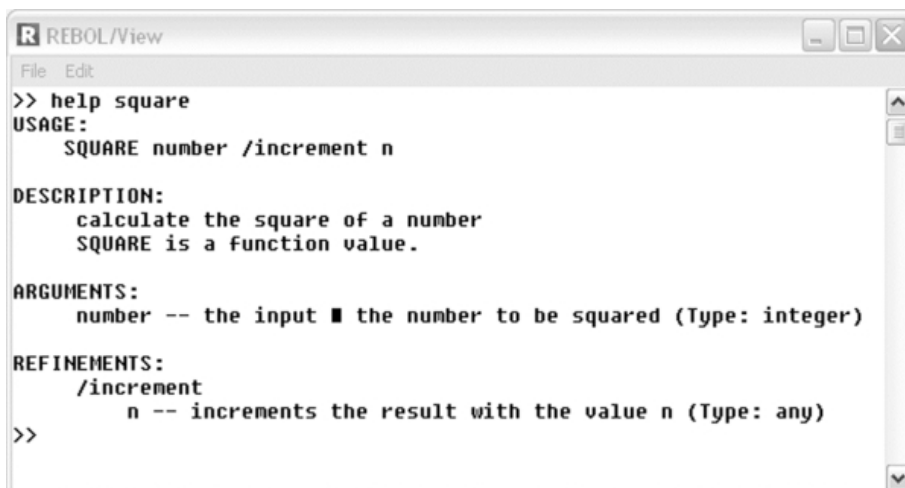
R REBOL/View

File Edit

>> help square
USAGE:
SQUARE number /increment n

DESCRIPTION:
calculate the square of a number
SQUARE is a function value.

ARGUMENTS:
number -- the input ■ the number to be squared (Type: integer)

REFINEMENTS:
/increment
n -- increments the result with the value n (Type: any)
>>